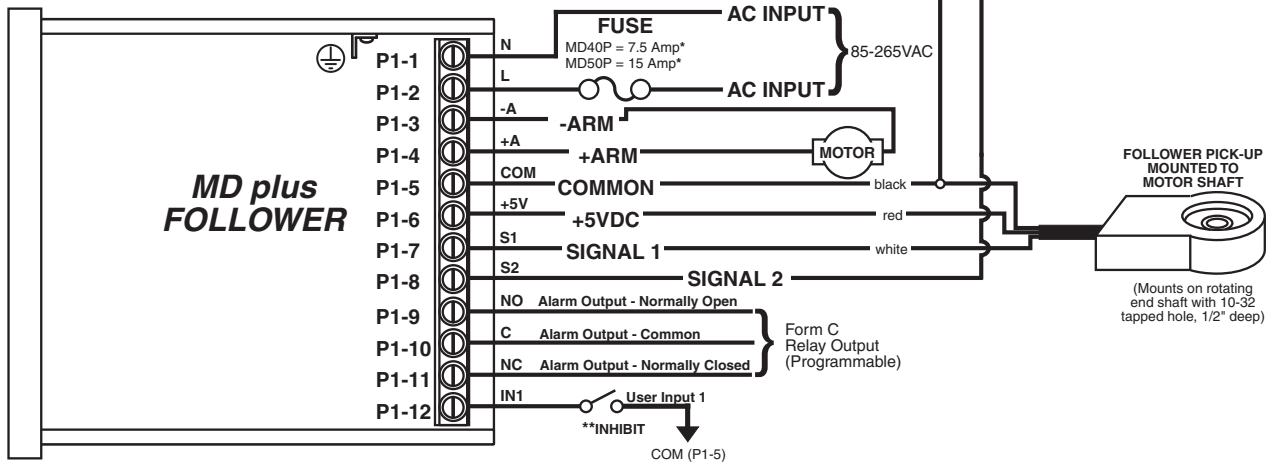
MD plus FOLLOWER

P1-1
P1-2
P1-3
P1-4
P1-5
P1-6
P1-7
P1-8
P1-9
P1-10
P1-11
P1-12

N
L
-A
+A
COM
+5V
S1
S2
NO
C
NC
IN1

FUSE
MD40P = 7.5 Amp*
MD50P = 15 Amp*

AC INPUT
AC INPUT
85-265VAC

-ARM
+ARM
MOTOR
COMMON
+5VDC
SIGNAL 1
SIGNAL 2

black
red
white

FOLLOWER PICK-UP MOUNTED TO MOTOR SHAFT

(Mounts on rotating end shaft with 10-32 tapped hole, 1/2" deep)

Alarm Output - Normally Open
Alarm Output - Common
Alarm Output - Normally Closed

Form C
Relay Output
(Programmable)

User Input 1
**INHIBIT
COM (P1-5)